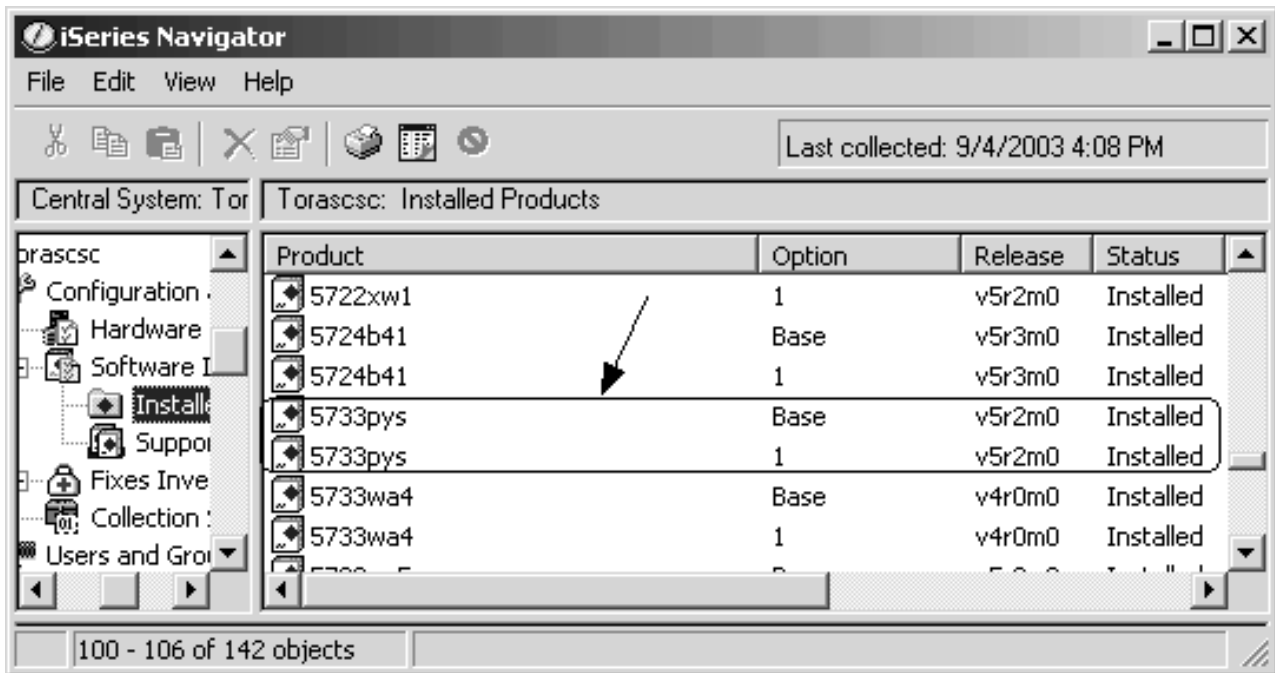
iSeries Navigator

File Edit View Help

Last collected: 9/4/2003 4:08 PM

Central System: Tor

Torascsc: Installed Products

prascsc
Configuration
Hardware
Software I
Installe
Suppor
Fixes Inve
Collection
Users and Grou

| Product | Option | Release | Status |
|---|---|---|---|
| 5722xw1 | 1 | v5r2m0 | Installed |
| 5724b41 | Base | v5r3m0 | Installed |
| 5724b41 | 1 | v5r3m0 | Installed |
| 5733pys | Base | v5r2m0 | Installed |
| 5733pys | 1 | v5r2m0 | Installed |
| 5733wa4 | Base | v4r0m0 | Installed |
| 5733wa4 | 1 | v4r0m0 | Installed |
| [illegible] | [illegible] | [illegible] | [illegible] |

100 - 106 of 142 objects